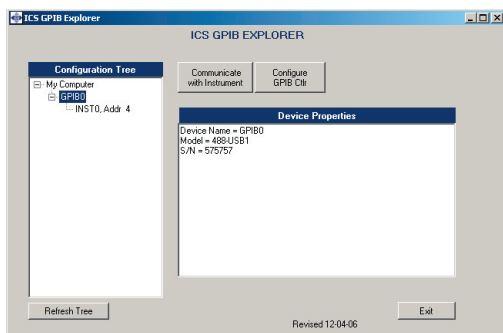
ICS GPIB Explorer

ICS GPIB EXPLORER

Configuration Tree

My Computer
GPIB0
INST0, Addr 4

Communicate with Instrument

Configure GPIB Ctlr

Device Properties

Device Name = GPIB0
Model = 488-USB1
S/N = 575757

Refresh Tree

Exit

Revised 12-04-06